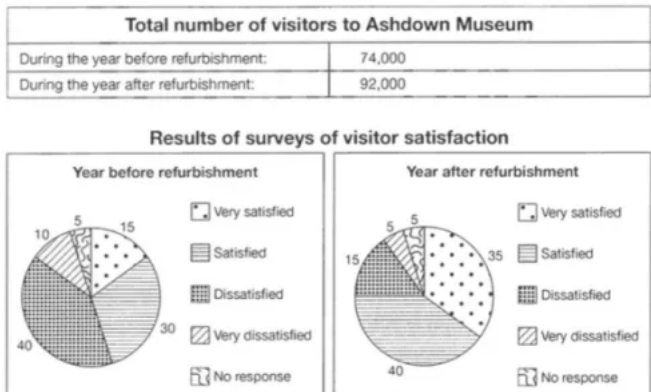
| Total number of visitors to Ashdown Museum | |
|---|---|
| During the year before refurbishment: | 74,000 |
| During the year after refurbishment: | 92,000 |

Results of surveys of visitor satisfaction

Year before refurbishment

5
15
10
30
40

Very satisfied
Satisfied
Dissatisfied
Very dissatisfied
No response

Year after refurbishment

5
5
35
15
40

Very satisfied
Satisfied
Dissatisfied
Very dissatisfied
No response